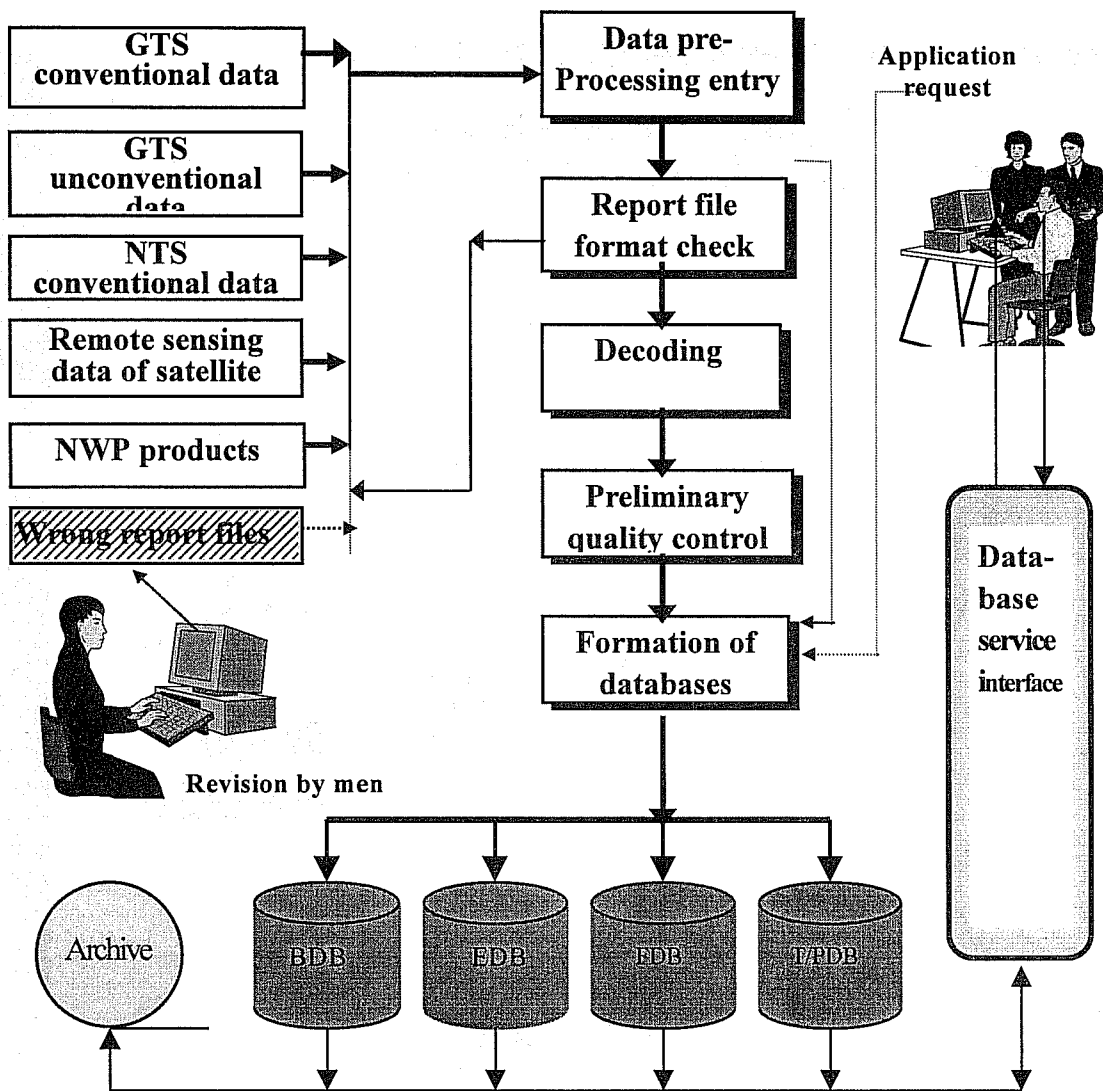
GTS conventional data

GTS unconventional data

NTS conventional data

Remote sensing data of satellite

NWP products

Wrong report files

Revision by men

Data pre-Processing entry

Report file format check

Decoding

Preliminary quality control

Formation of databases

Application request

Data-base service interface

Archive

BDB

EDB

FDB

T/PDB